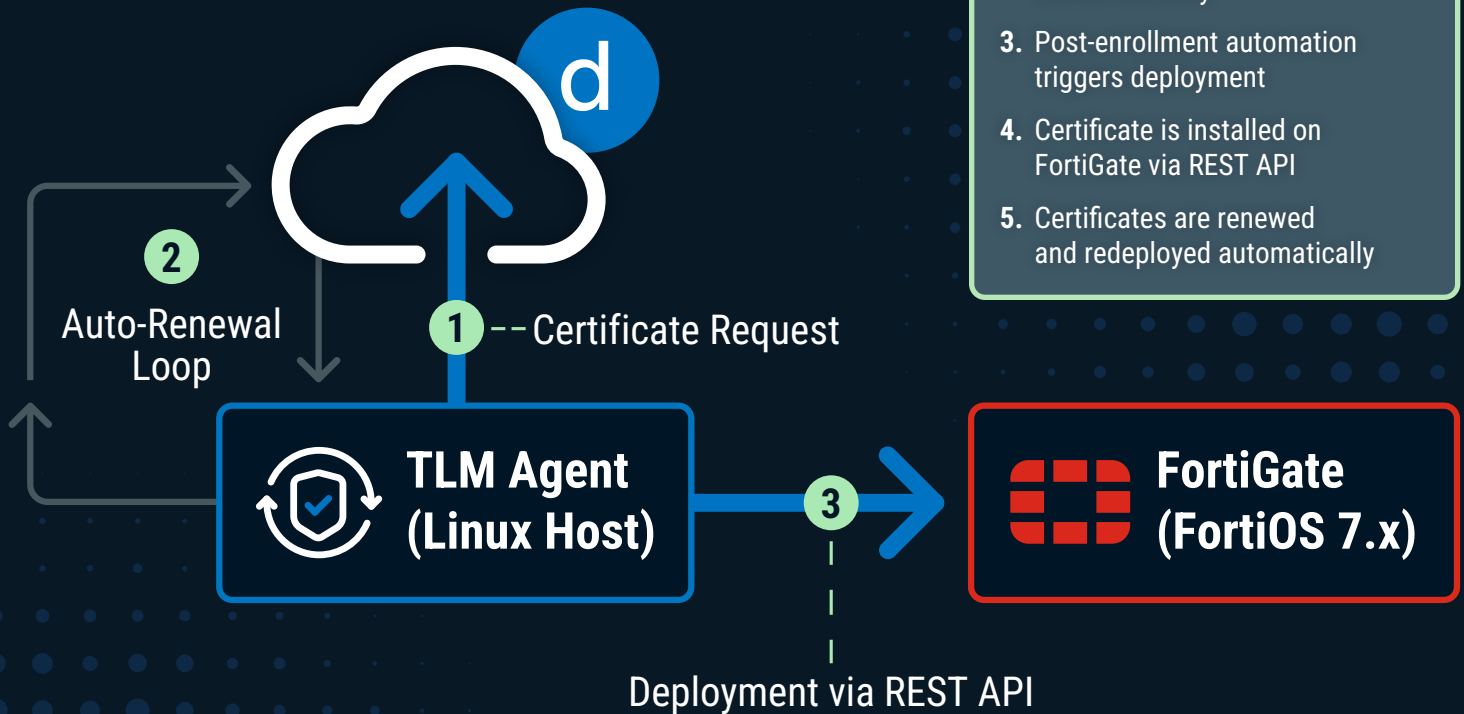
3. Post-enrollment automation triggers deployment

4. Certificate is installed on FortiGate via REST API

5. Certificates are renewed and redeployed automatically

d

2

Auto-Renewal Loop

1 Certificate Request

TLM Agent (Linux Host)

3

FortiGate (FortiOS 7.x)

Deployment via REST API